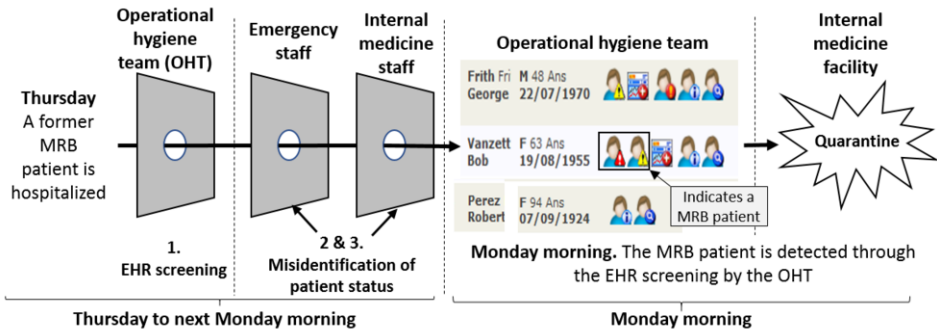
Operational hygiene team (OHT)

Emergency staff

Internal medicine staff

Thursday
A former MRB patient is hospitalized

1.
EHR screening

2 & 3.
Misidentification of patient status

Operational hygiene team

Frith Fri George M 48 Ans 22/07/1970

Vanzett Bob F 63 Ans 19/08/1955

Perez Robert F 94 Ans 07/09/1924

Indicates a MRB patient

Internal medicine facility

Quarantine

Monday morning. The MRB patient is detected through the EHR screening by the OHT

Thursday to next Monday morning

Monday morning